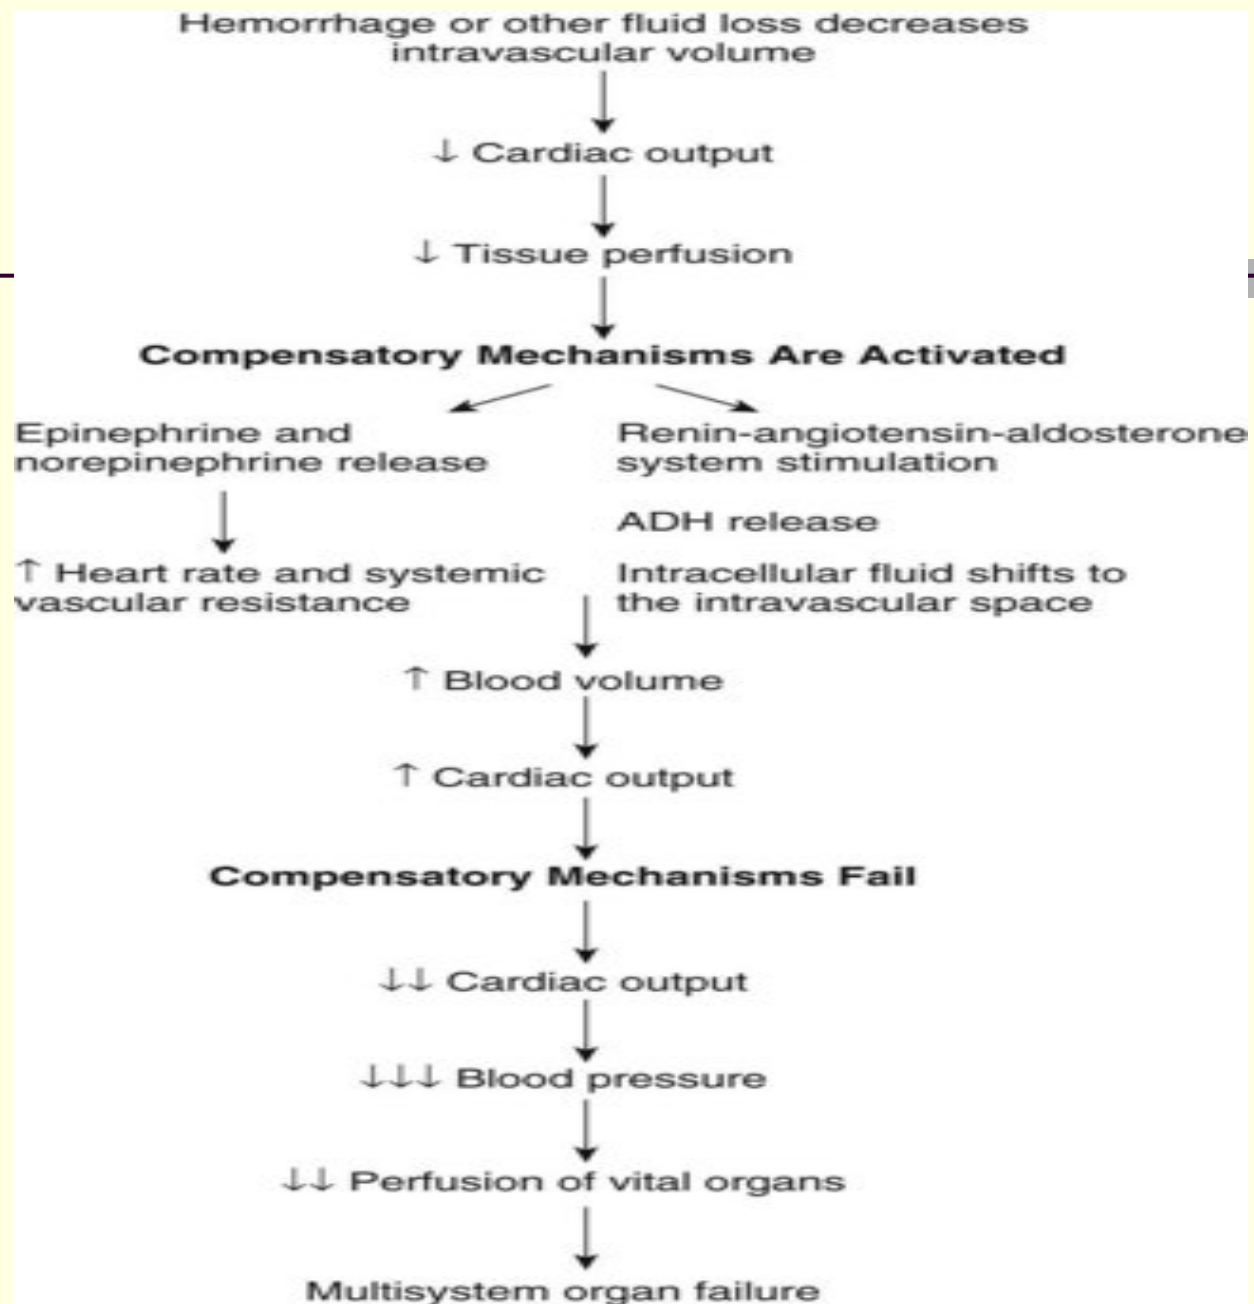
Hemorrhage or other fluid loss decreases intravascular volume

↓ Cardiac output

↓ Tissue perfusion

**Compensatory Mechanisms Are Activated**

Epinephrine and norepinephrine release

↑ Heart rate and systemic vascular resistance

Renin-angiotensin-aldosterone system stimulation

ADH release

Intracellular fluid shifts to the intravascular space

↑ Blood volume

↑ Cardiac output

**Compensatory Mechanisms Fail**

↓↓ Cardiac output

↓↓↓ Blood pressure

↓↓ Perfusion of vital organs

Multisystem organ failure